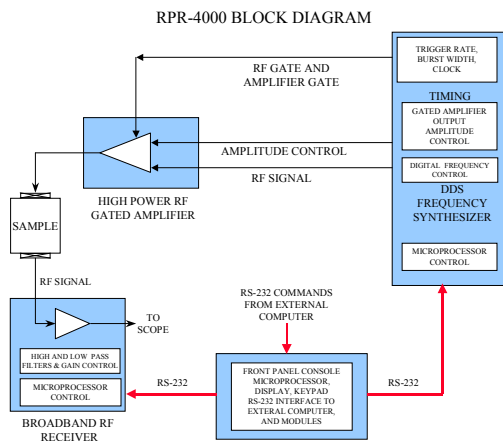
RPR-4000 BLOCK DIAGRAM

TRIGGER RATE, BURST WIDTH, CLOCK

TIMING

GATED AMPLIFIER OUTPUT AMPLITUDE CONTROL

DIGITAL FREQUENCY CONTROL

DDS FREQUENCY SYNTHESIZER

MICROPROCESSOR CONTROL

RF GATE AND AMPLIFIER GATE

AMPLITUDE CONTROL

RF SIGNAL

HIGH POWER RF GATED AMPLIFIER

SAMPLE

RF SIGNAL

TO SCOPE

HIGH AND LOW PASS FILTERS & GAIN CONTROL

MICROPROCESSOR CONTROL

BROADBAND RF RECEIVER

RS-232 COMMANDS FROM EXTERNAL COMPUTER

FRONT PANEL CONSOLE MICROPROCESSOR, DISPLAY, KEYPAD RS-232 INTERFACE TO EXTERAL COMPUTER, AND MODULES

RS-232

RS-232